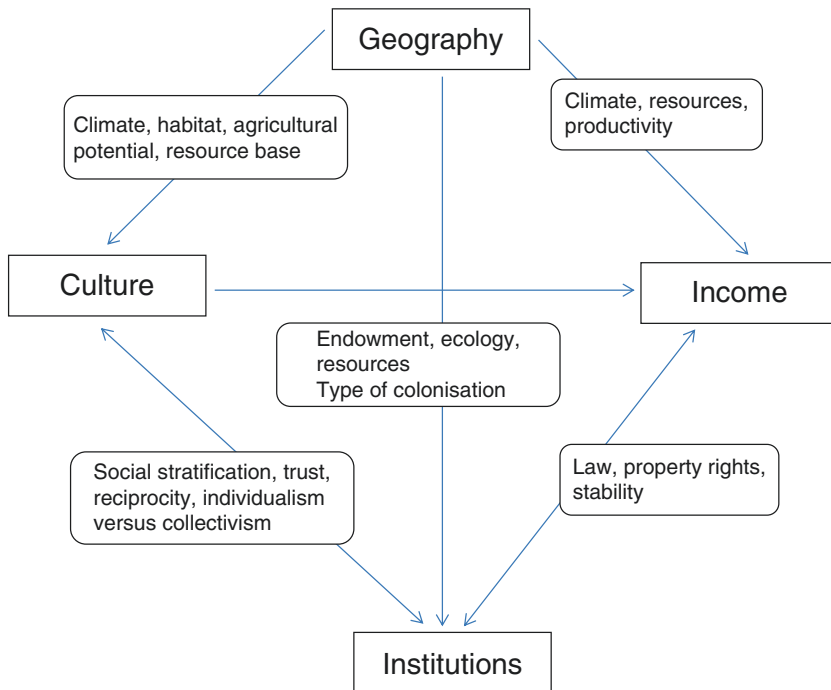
Geography

Climate, habitat, agricultural potential, resource base

Climate, resources, productivity

Culture

Income

Endowment, ecology, resources
Type of colonisation

Social stratification, trust, reciprocity, individualism versus collectivism

Law, property rights, stability

Institutions